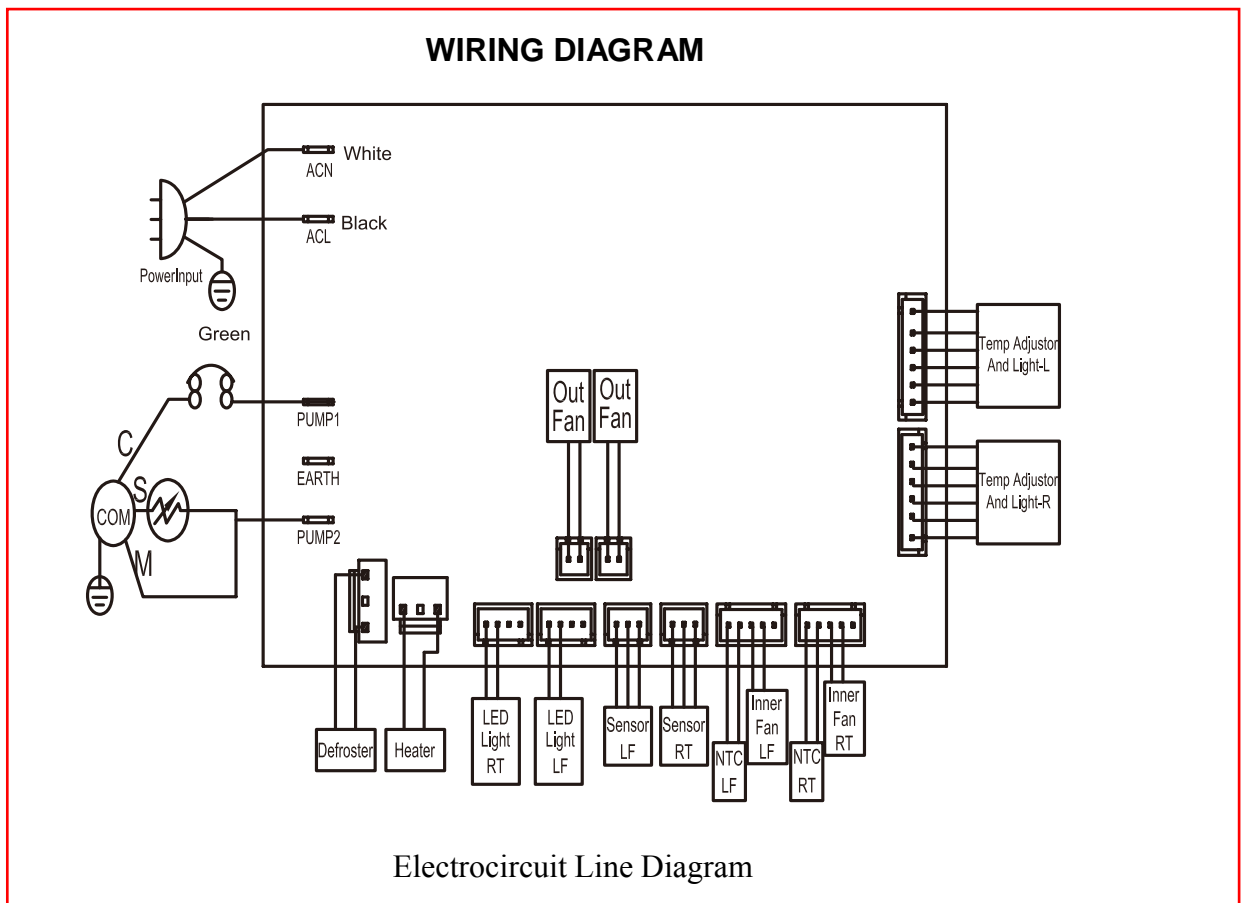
WIRING DIAGRAM

ACN White
ACL Black
PowerInput
Green

PUMP1
EARTH
PUMP2

C
S
COM
M

Out Fan
Out Fan

Temp Adjustor And Light-L
Temp Adjustor And Light-R

Defroster
Heater
LED Light RT
LED Light LF
Sensor LF
Sensor RT
NTC LF
Inner Fan LF
NTC RT
Inner Fan RT

Electrocircuit Line Diagram